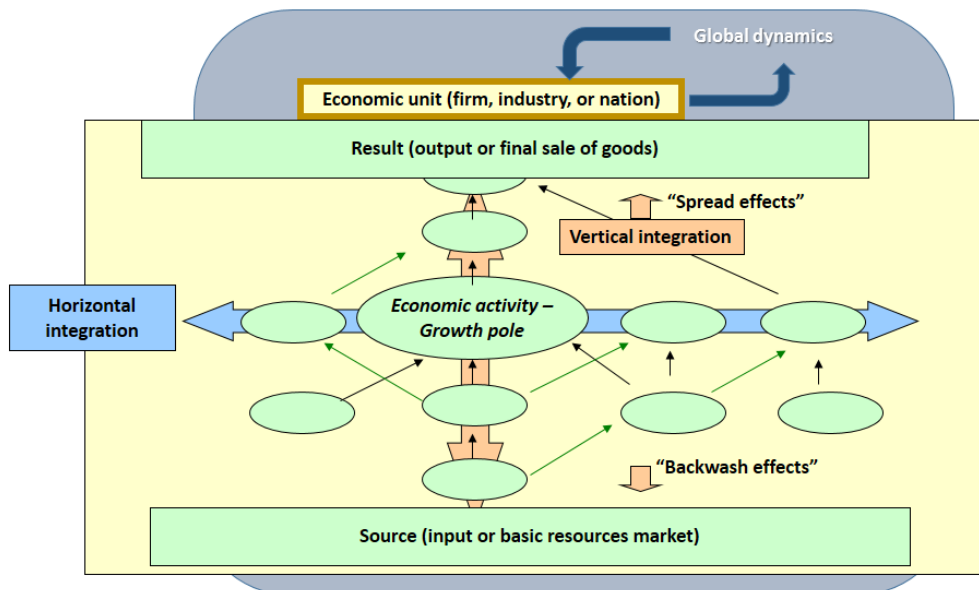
Global dynamics

Economic unit (firm, industry, or nation)

Result (output or final sale of goods)

“Spread effects”

Vertical integration

Horizontal integration

*Economic activity – Growth pole*

“Backwash effects”

Source (input or basic resources market)